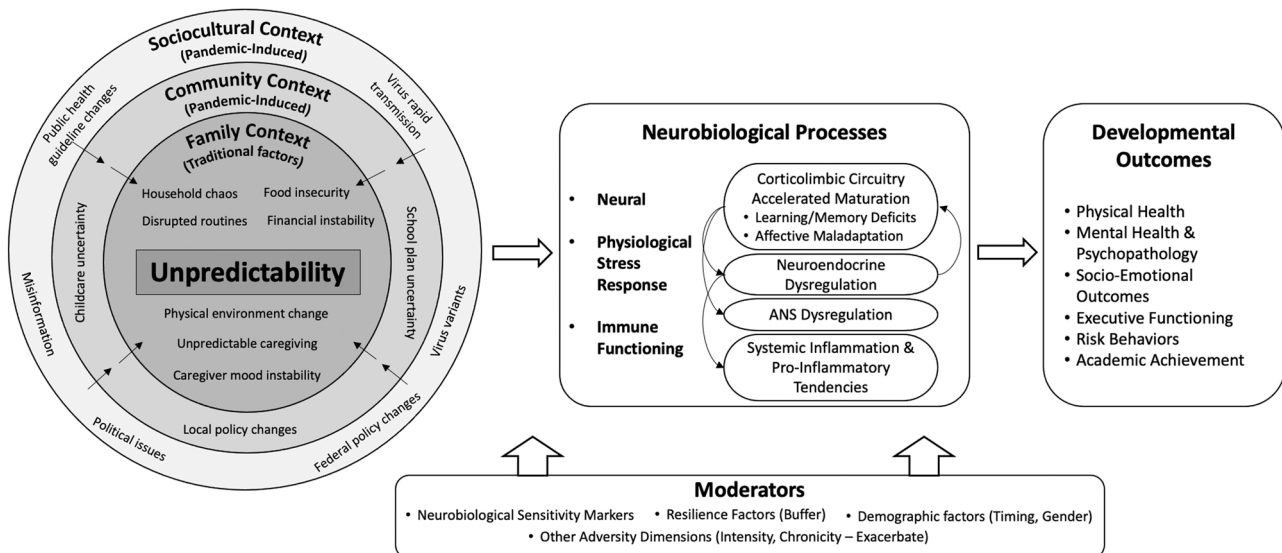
Sociocultural Context
(Pandemic-Induced)
Community Context
(Pandemic-Induced)
Family Context
(Traditional factors)
Public health guideline changes
Virus rapid transmission
Household chaos
Food insecurity
Disrupted routines
Financial instability
Childcare uncertainty
School plan uncertainty
Misinformation
Virus variants
Unpredictability
Physical environment change
Unpredictable caregiving
Caregiver mood instability
Local policy changes
Political issues
Federal policy changes

Neurobiological Processes
• Neural
• Physiological Stress Response
• Immune Functioning
Corticolimbic Circuitry Accelerated Maturation
• Learning/Memory Deficits
• Affective Maladaptation
Neuroendocrine Dysregulation
ANS Dysregulation
Systemic Inflammation & Pro-Inflammatory Tendencies

Developmental Outcomes
• Physical Health
• Mental Health & Psychopathology
• Socio-Emotional Outcomes
• Executive Functioning
• Risk Behaviors
• Academic Achievement

Moderators
• Neurobiological Sensitivity Markers • Resilience Factors (Buffer) • Demographic factors (Timing, Gender)
• Other Adversity Dimensions (Intensity, Chronicity – Exacerbate)